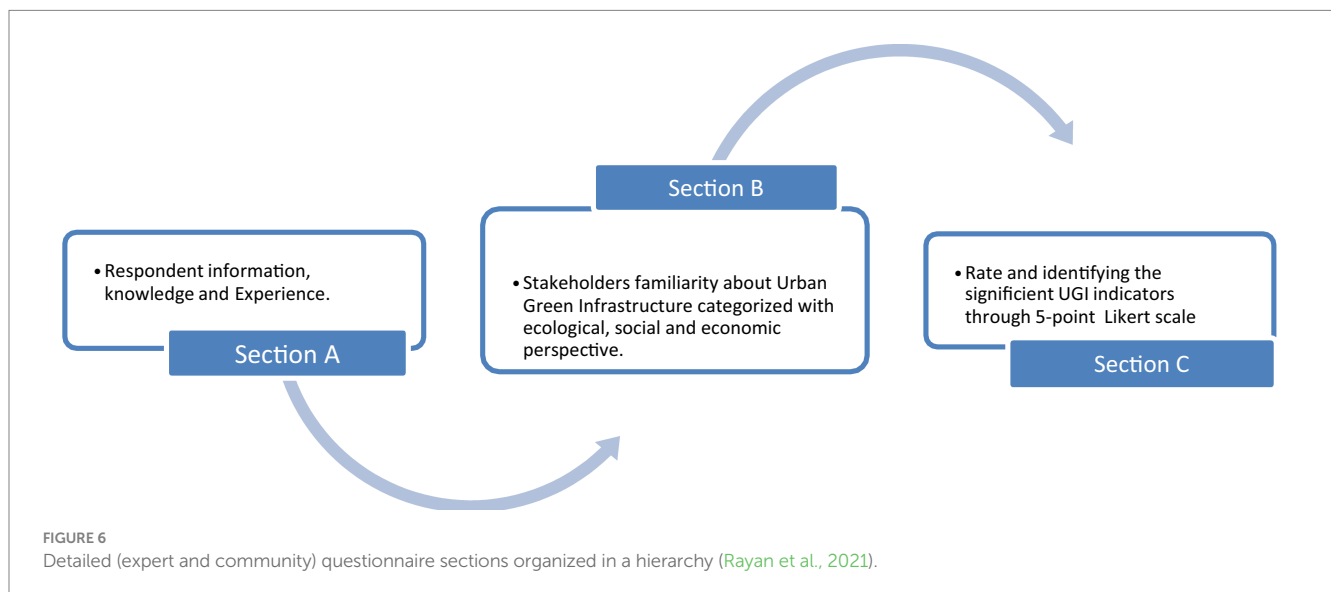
• Respondent information, knowledge and Experience.

Section A

Section B

• Stakeholders familiarity about Urban Green Infrastructure categorized with ecological, social and economic perspective.

• Rate and identifying the significient UGI indicators through 5-point Likert scale

Section C

FIGURE 6
Detailed (expert and community) questionnaire sections organized in a hierarchy (Rayan et al., 2021).